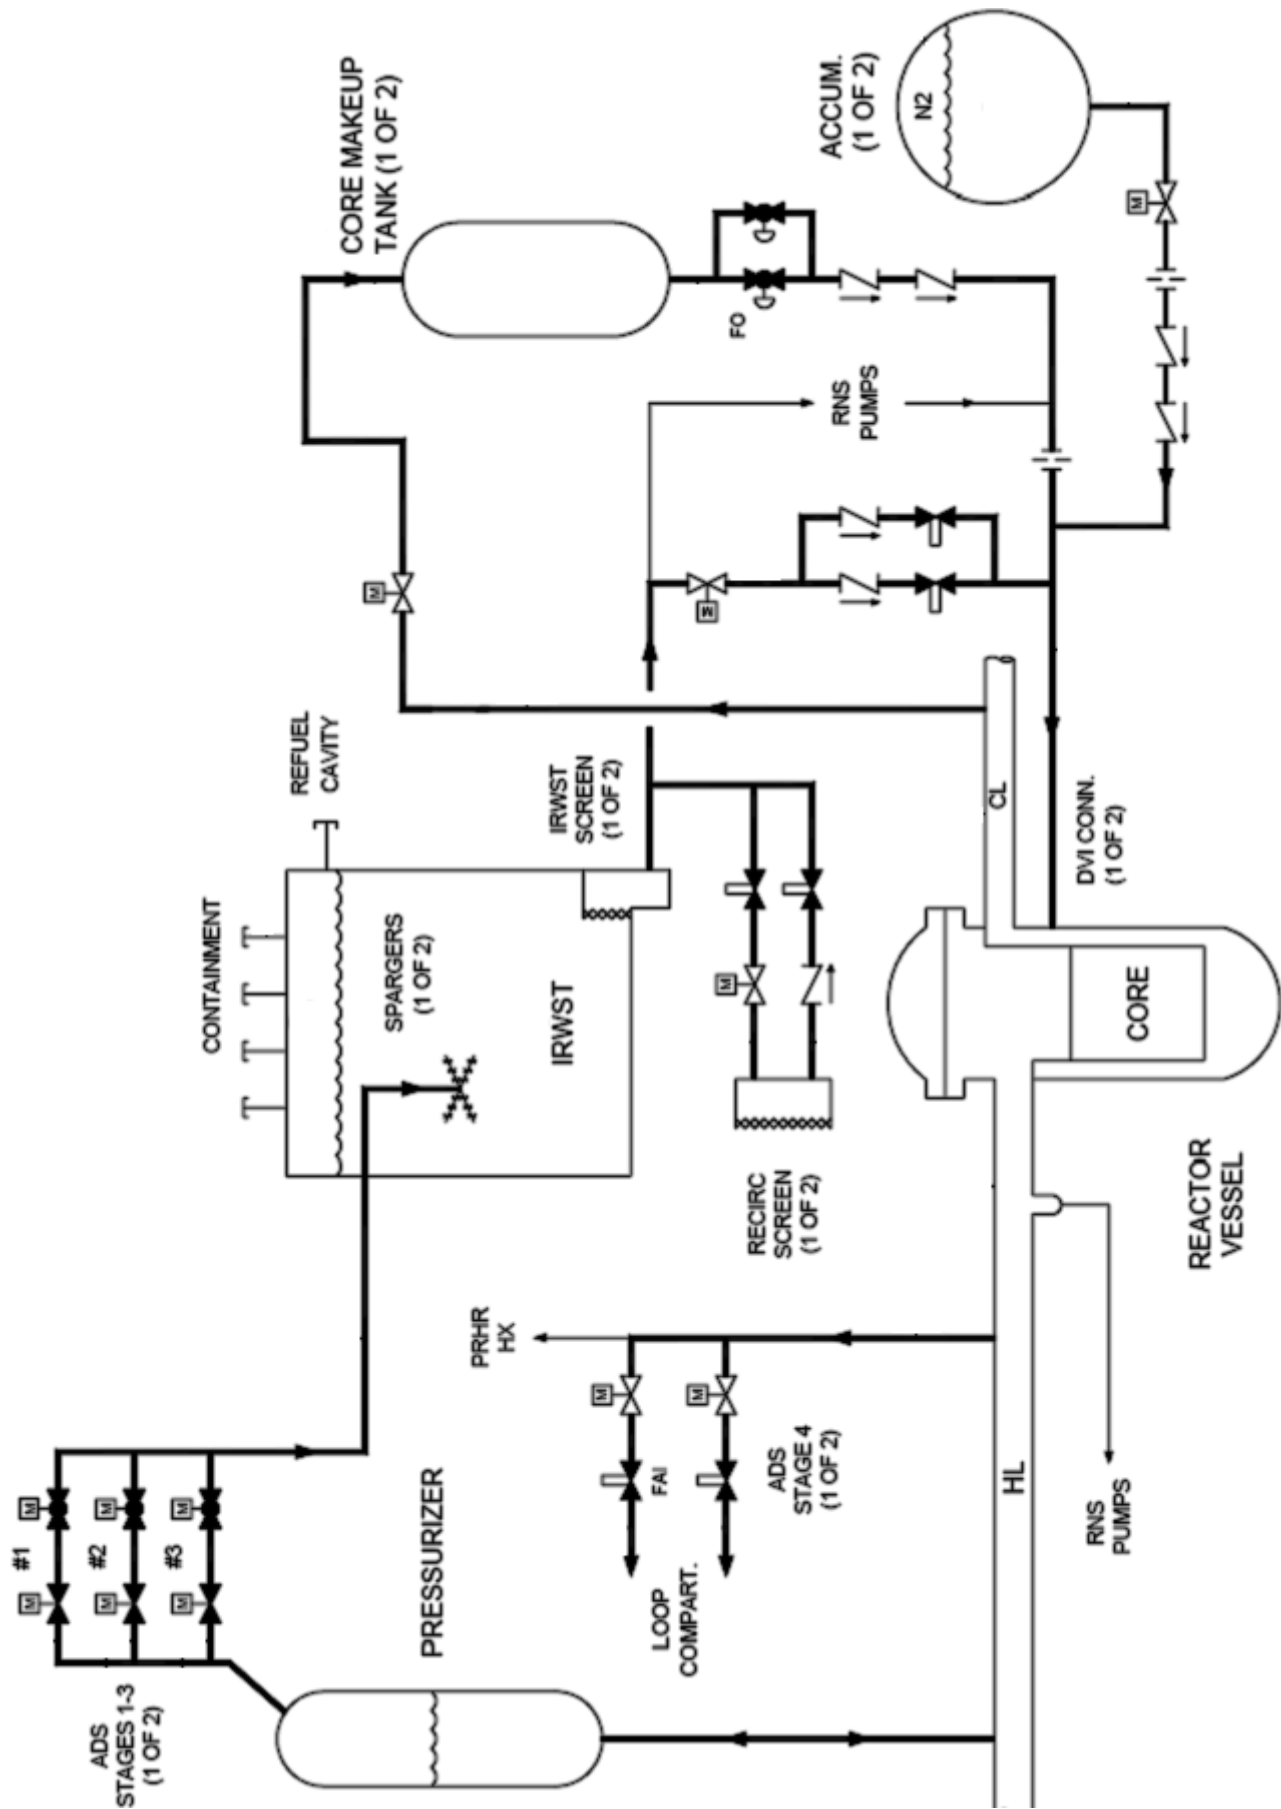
CORE MAKEUP TANK (1 OF 2)

ACCUM. (1 OF 2)

N2

M

FO

RNS PUMPS

M

M

REFUEL CAVITY

CONTAINMENT

SPARGERS (1 OF 2)

IRWST

IRWST SCREEN (1 OF 2)

M

CL

DVI CONN. (1 OF 2)

CORE

RECIRC SCREEN (1 OF 2)

REACTOR VESSEL

PRHR HX

M

M

FAI

ADS STAGE 4 (1 OF 2)

LOOP COMPART.

HL

RNS PUMPS

#1

#2

#3

M

M

M

M

M

M

PRESSURIZER

ADS STAGES 1-3 (1 OF 2)